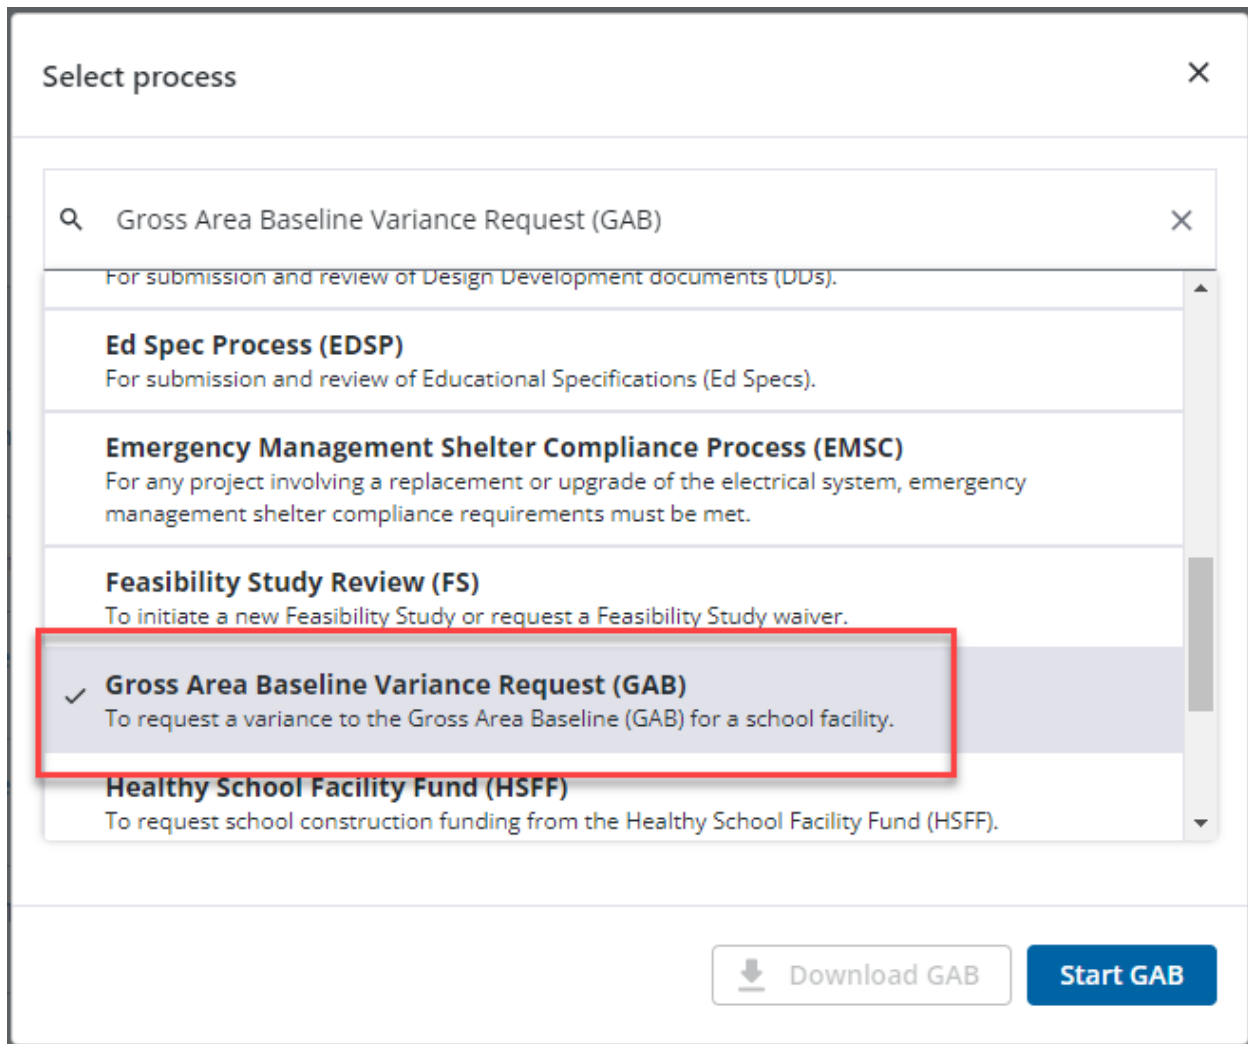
Select process

×

Gross Area Baseline Variance Request (GAB)

×

For submission and review of Design Development documents (DDs).

Ed Spec Process (EDSP)
For submission and review of Educational Specifications (Ed Specs).

Emergency Management Shelter Compliance Process (EMSC)
For any project involving a replacement or upgrade of the electrical system, emergency management shelter compliance requirements must be met.

Feasibility Study Review (FS)
To initiate a new Feasibility Study or request a Feasibility Study waiver.

✓ Gross Area Baseline Variance Request (GAB)
To request a variance to the Gross Area Baseline (GAB) for a school facility.

Healthy School Facility Fund (HSFF)
To request school construction funding from the Healthy School Facility Fund (HSFF).

Download GAB

Start GAB